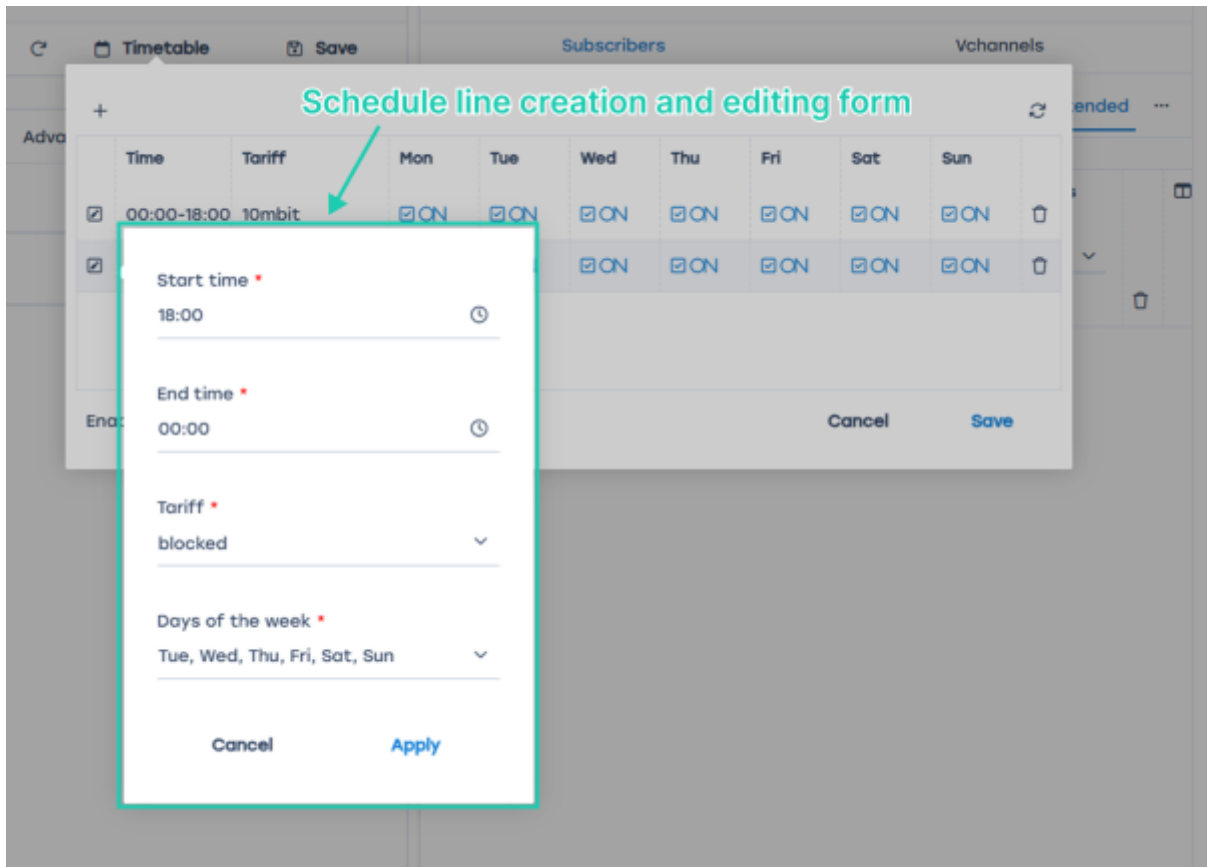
Timetable Save

Subscribers

Vchannels

+

Schedule line creation and editing form

ended ···

Adva

| | Time | Tariff | Mon | Tue | Wed | Thu | Fri | Sat | Sun | |
|---|---|---|---|---|---|---|---|---|---|---|
| | 00:00-18:00 | 10mbit | ON | ON | ON | ON | ON | ON | ON | |
| | | | | | ON | ON | ON | ON | ON | |

Start time *
18:00

End time *
00:00

Tariff *
blocked

Days of the week *
Tue, Wed, Thu, Fri, Sat, Sun

Cancel Apply

Ena

Cancel Save